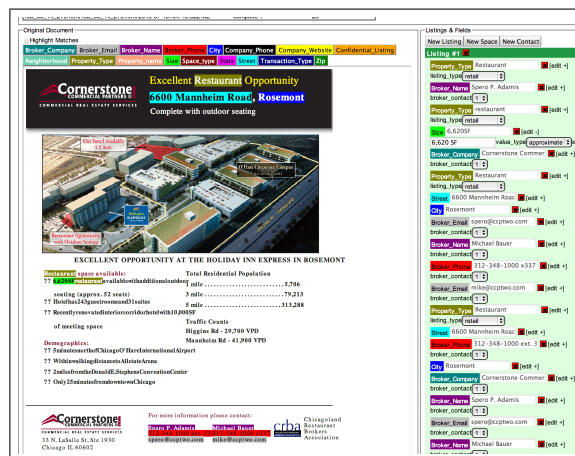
Original Document
Highlight Matches
Broker_Company Broker_Email Broker_Name Broker_Phone City Company_Phone Company_Website Confidential_Listing
Neighborhood Property_Type Property_name Size Space_type State Street Transaction_Type Zip

Cornerstone COMMERCIAL PARTNERS COMMERCIAL REAL ESTATE SERVICES
Excellent Restaurant Opportunity
6600 Manheim Road, Rosemont
Complete with outdoor seating

O'Hare Corporate Campus
Restaurant Opportunity with Outdoor Seating

EXCELLENT OPPORTUNITY AT THE HOLIDAY INN EXPRESS IN ROSEMONT

Restaurant space available:
?? 6,620SF restaurant available with additional outdoor seating (approx. 52 seats)
?? Hotel has 243 guest rooms and 31 suites
?? Recently renovated interior corridor hotel with 10,000SF of meeting space

Demographics:
?? 5 minutes north of Chicago O'Hare International Airport
?? Within walking distance to Allstate Arena
?? 2 miles from the Donald E. Stephens Convention Center
?? Only 25 minutes from downtown Chicago

Total Residential Population
1 mile ........................5,706
3 mile ........................79,213
5 mile ........................313,288

Traffic Counts
Higgins Rd - 29,700 VPD
Mannheim Rd - 41,900 VPD

Cornerstone COMMERCIAL PARTNERS COMMERCIAL REAL ESTATE SERVICES
33 N. LaSalle St., Ste 1930
Chicago IL 60602

For more information please contact:
Spero P. Adamis
spero@ccptwo.com
Michael Bauer
mike@ccptwo.com

crba Chicagoland Restaurant Brokers Association

Listings & Fields
New Listing New Space New Contact
Listing #1
Property_Type Restaurant [edit +]
listing_type retail
Broker_Name Spero P. Adamis [edit +]
broker_contact 1
Property_Type restaurant [edit +]
listing_type retail
Size 6,620SF [edit -]
6,620 SF value_type approximate
Broker_Company Cornerstone Commer [edit +]
broker_contact 1
Property_Type restaurant [edit +]
listing_type retail
Street 6600 Mannheim Roac [edit +]
City Rosemont [edit +]
Broker_Email spero@ccptwo.com [edit +]
broker_contact 1
Broker_Name Michael Bauer [edit +]
broker_contact 1
Broker_Phone 312-348-1000 x337 [edit +]
broker_contact 1
Broker_Email mike@ccptwo.com [edit +]
broker_contact 1
Property_Type Restaurant [edit +]
listing_type retail
Street 6600 Mannheim Roac [edit +]
Broker_Phone 312-348-1000 ext. 3 [edit +]
broker_contact 1
City Rosemont [edit +]
Broker_Company Cornerstone Commer [edit +]
broker_contact 1
Broker_Name Spero P. Adamis [edit +]
broker_contact 1
Broker_Email spero@ccptwo.com [edit +]
broker_contact 1
Broker_Name Michael Bauer [edit +]